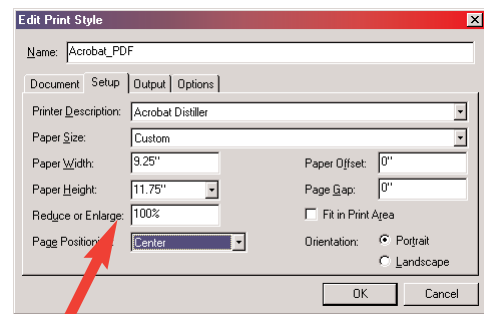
Edit Print Style

Name: Acrobat_PDF

Document | Setup | Output | Options

Printer Description: Acrobat Distiller

Paper Size: Custom

Paper Width: 9.25"

Paper Offset: 0"

Paper Height: 11.75"

Page Gap: 0"

Reduce or Enlarge: 100%

Fit in Print Area

Page Positioning: Center

Orientation: Portrait

Landscape

OK

Cancel